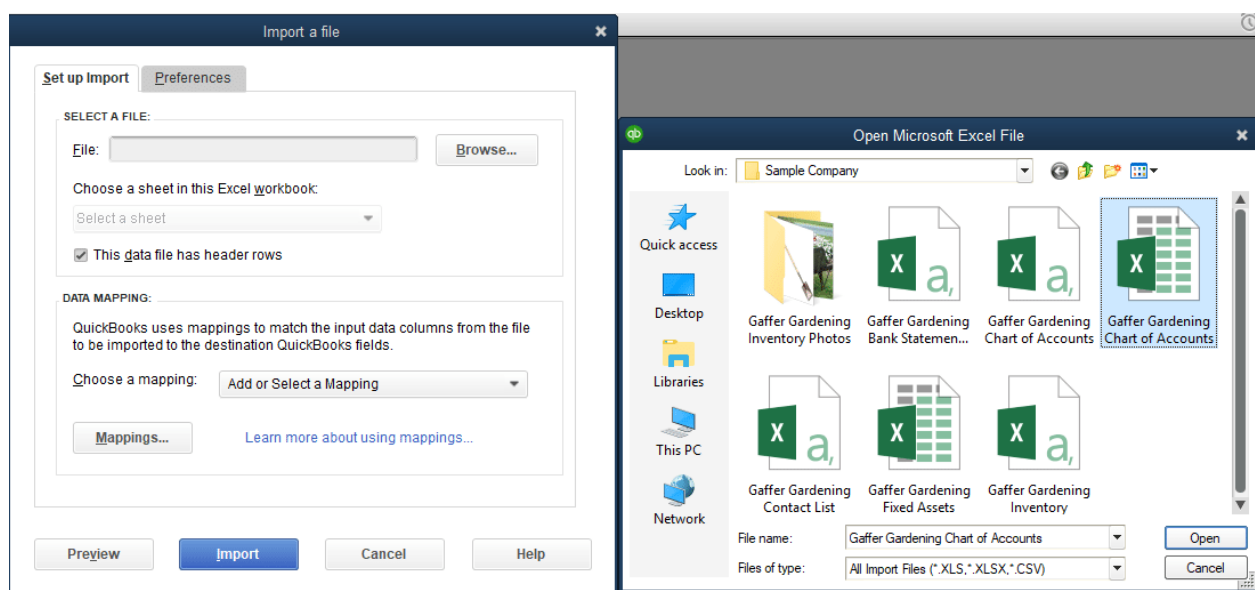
Import a file

Set up Import | Preferences

SELECT A FILE:

File: Browse...

Choose a sheet in this Excel workbook:

Select a sheet

This data file has header rows

DATA MAPPING:

QuickBooks uses mappings to match the input data columns from the file to be imported to the destination QuickBooks fields.

Choose a mapping: Add or Select a Mapping

Mappings... Learn more about using mappings...

Preview Import Cancel Help

Open Microsoft Excel File

Look in: Sample Company

Quick access
Desktop
Libraries
This PC
Network

Gaffer Gardening Inventory Photos
Gaffer Gardening Bank Statemen...
Gaffer Gardening Chart of Accounts
Gaffer Gardening Chart of Accounts
Gaffer Gardening Contact List
Gaffer Gardening Fixed Assets
Gaffer Gardening Inventory

File name: Gaffer Gardening Chart of Accounts
Files of type: All Import Files (*.XLS,*.XLSX,*.CSV)

Open
Cancel